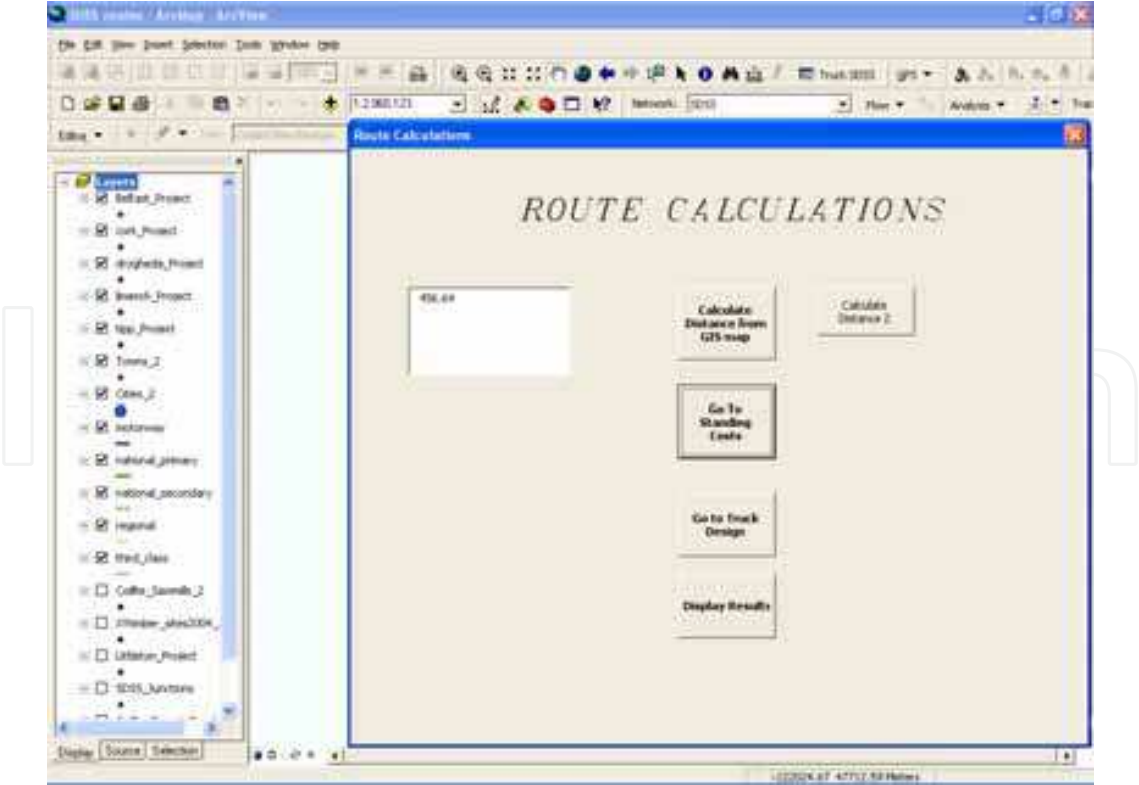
SDSS routes - ArcMap - ArcView

File Edit View Insert Selection Tools Window Help

1:2,065,121

Network: SDSS

Flow ▾

Analysis ▾

Editor ▾

Layers

Belfast_Project

cork_Project

drogheda_Project

Inverch_Project

lipp_Project

Towns_2

Cities_2

motorway

national_primary

national_secondary

regional

third_class

Coillte_Sawmills_2

Timber_sites2004_

Littleton_Project

SDSS_Junctions

Display Source Selection

Route Calculations

ROUTE CALCULATIONS

456.64

Calculate Distance from GIS map

Calculate Distance 2

Go To Standing Costs

Go to Truck Design

Display Results

-222024.67 47712.59 Meters